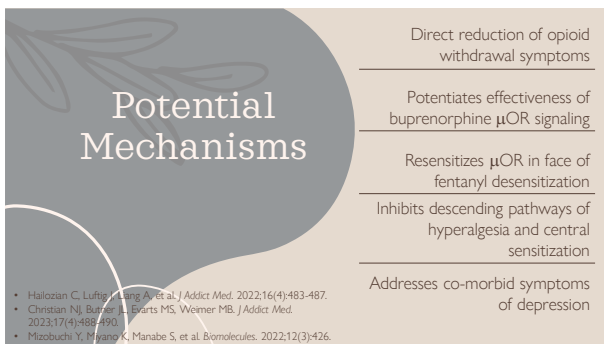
Potential Mechanisms

Direct reduction of opioid withdrawal symptoms

Potentiates effectiveness of buprenorphine μOR signaling

Resensitizes μOR in face of fentanyl desensitization

Inhibits descending pathways of hyperalgesia and central sensitization

Addresses co-morbid symptoms of depression

• Hailozian C, Luftig J, Liang A, et al. J Addict Med. 2022;16(4):483-487.
• Christian NJ, Butner JL, Evarts MS, Weimer MB. J Addict Med. 2023;17(4):488-490.
• Mizobuchi Y, Miyano K, Manabe S, et al. Biomolecules. 2022;12(3):426.